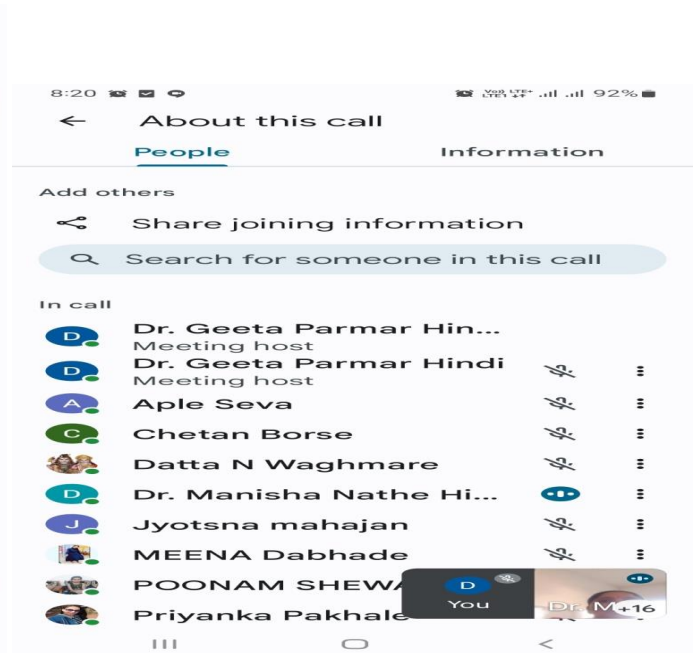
8:20

Vo) LTE+ LTE1 92%

About this call

People

Information

Add others

Share joining information

Search for someone in this call

In call

D Dr. Geeta Parmar Hin...
Meeting host

D Dr. Geeta Parmar Hindi
Meeting host

A Aple Seva

C Chetan Borse

Datta N Waghmare

D Dr. Manisha Nathe Hi...

J Jyotsna mahajan

MEENA Dabhade

POONAM SHEWA

Priyanka Pakhale

D
You

Dr. M +16